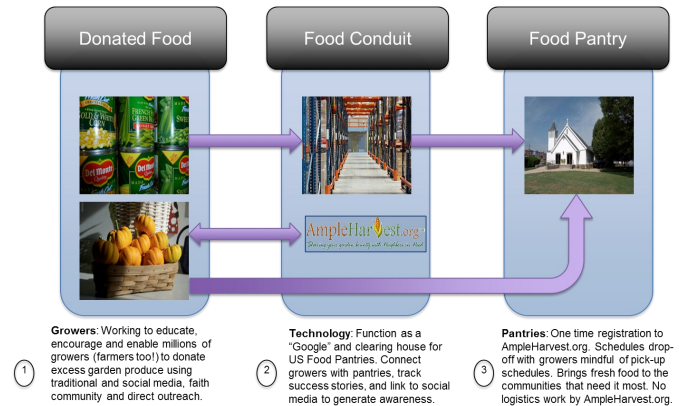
Donated Food

Food Conduit

Food Pantry

GOLD & WHITE CORN

CUT GREEN BEANS

Del Monte

Del Monte

AmpleHarvest.org

Sharing your garden bounty with Neighbors in Need

1

Growers: Working to educate, encourage and enable millions of growers (farmers too!) to donate excess garden produce using traditional and social media, faith community and direct outreach.

2

Technology: Function as a "Google" and clearing house for US Food Pantries. Connect growers with pantries, track success stories, and link to social media to generate awareness.

3

Pantries: One time registration to AmpleHarvest.org. Schedules drop-off with growers mindful of pick-up schedules. Brings fresh food to the communities that need it most. No logistics work by AmpleHarvest.org.